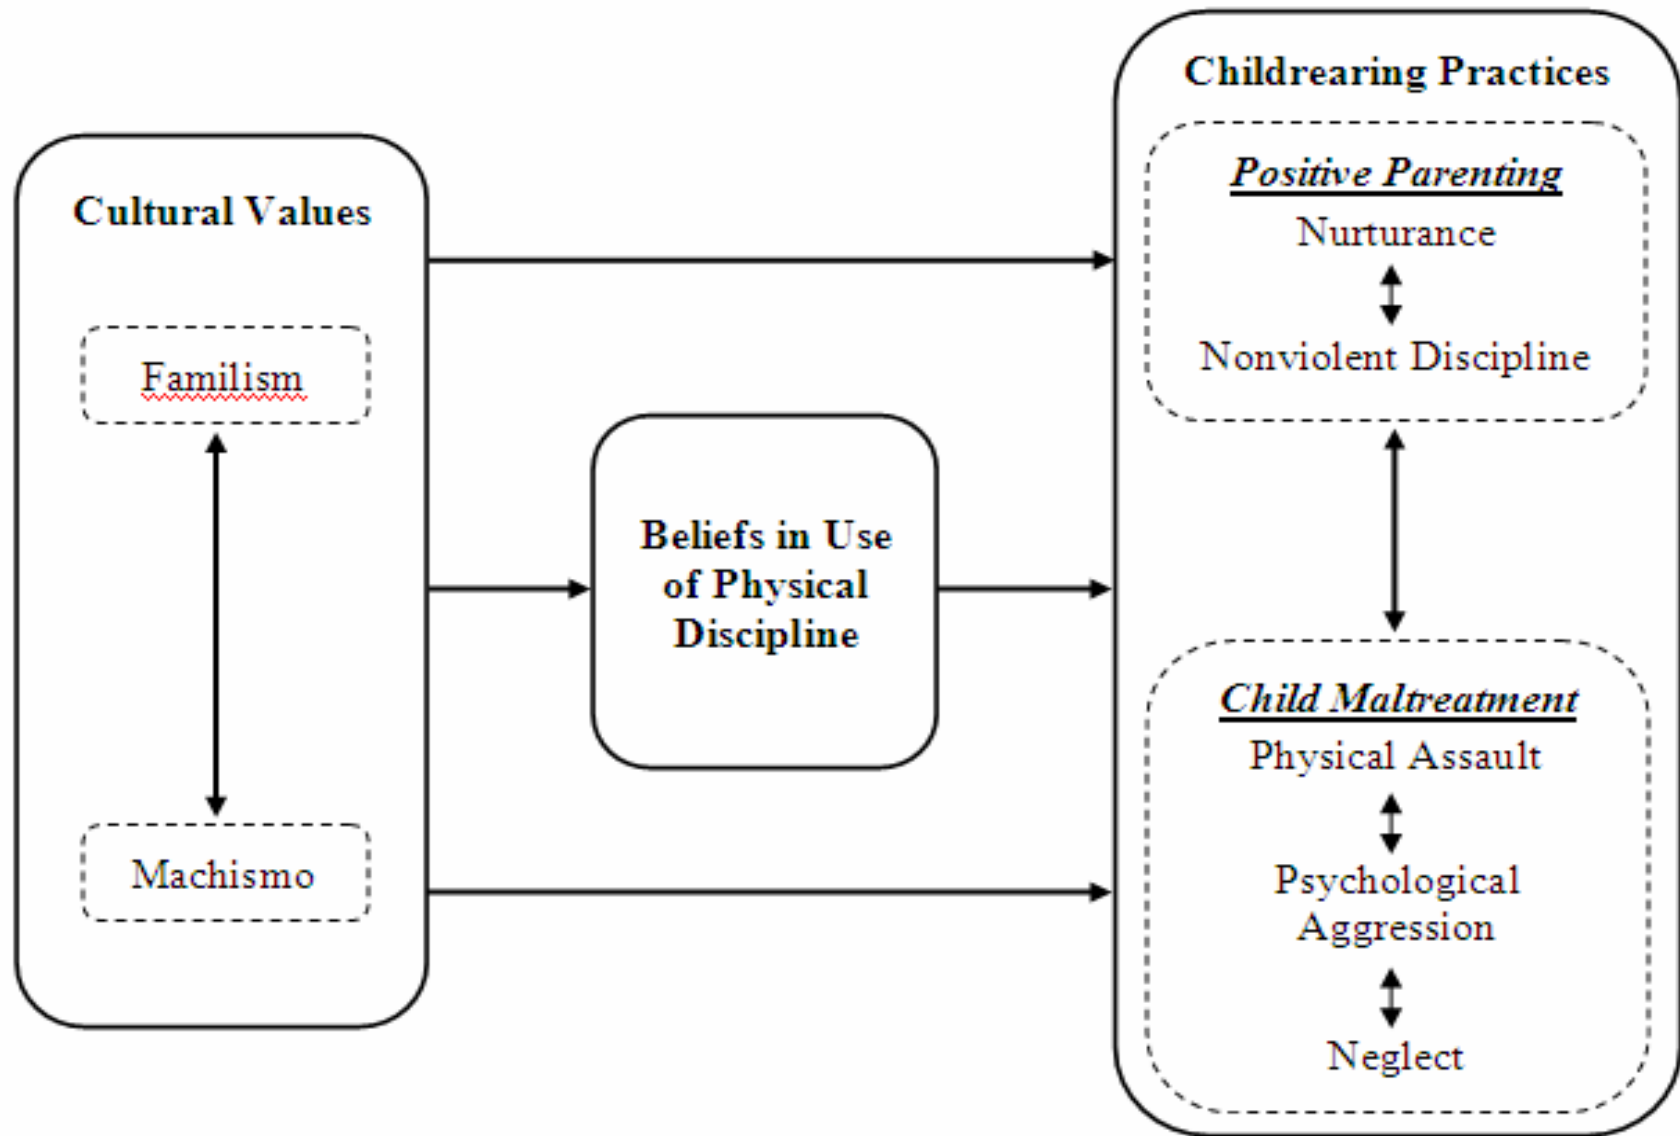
Cultural Values

Familism

Machismo

Beliefs in Use of Physical Discipline

Childrearing Practices

Positive Parenting

Nurturance

Nonviolent Discipline

Child Maltreatment

Physical Assault

Psychological Aggression

Neglect